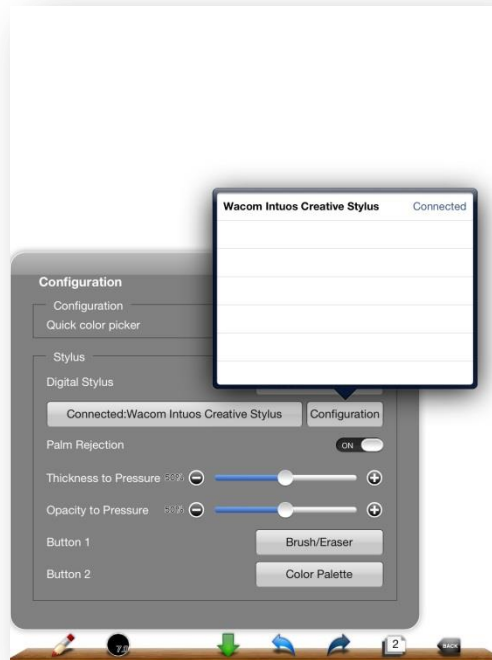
Wacom Intuos Creative Stylus Connected

Configuration

Configuration

Quick color picker

Stylus

Digital Stylus

Connected:Wacom Intuos Creative Stylus

Configuration

Palm Rejection

ON

Thickness to Pressure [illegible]

Opacity to Pressure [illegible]

Button 1

Brush/Eraser

Button 2

Color Palette

7.0

2

BACK